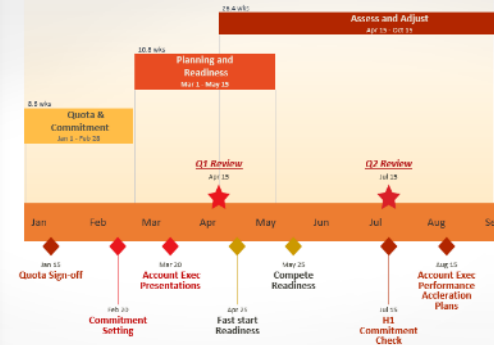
29.4 wks
Assess and Adjust
Apr 15 - Oct 15

10.8 wks
Planning and Readiness
Mar 1 - May 19

8.5 wks
Quota & Commitment
Jan 1 - Feb 28

Q1 Review
Apr 15

Q2 Review
Jul 15

Jan Feb Mar Apr May Jun Jul Aug Se

Jan 15
Quota Sign-off

Feb 20
Commitment Setting

Mar 20
Account Exec Presentations

Apr 24
Fast start Readiness

May 25
Compete Readiness

Jul 16
H1 Commitment Check

Aug 15
Account Exec Performance Accleration Plans